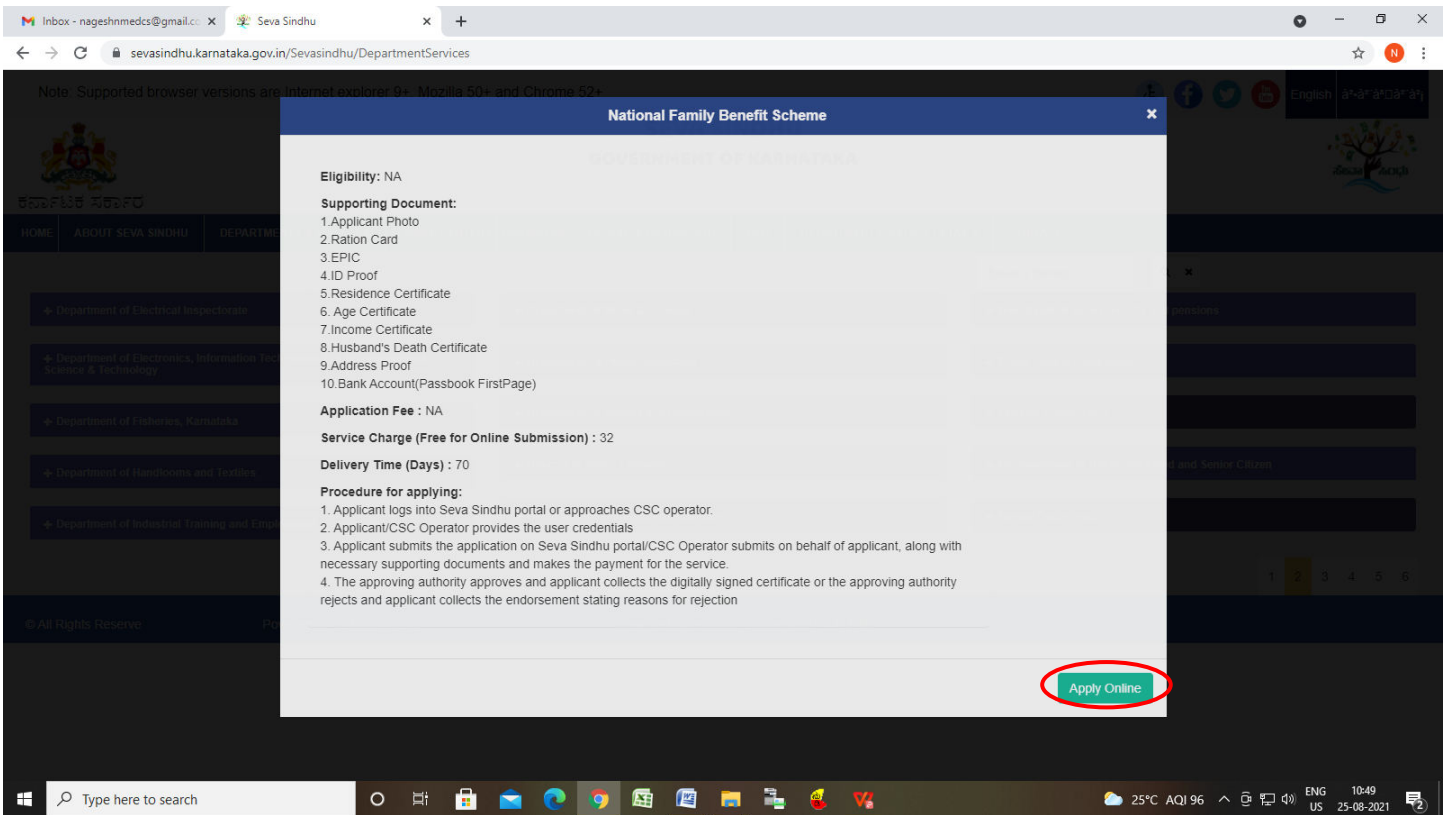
Inbox - nageshnmedcs@gmail.cc ×
Seva Sindhu ×
+
sevasindhu.karnataka.gov.in/Sevasindhu/DepartmentServices

Note: Supported browser versions are Internet explorer 9+, Mozilla 50+ and Chrome 52+

English

HOME ABOUT SEVA SINDHU DEPARTME

+ Department of Electrical Inspectorate
+ Department of Electronics, Information Tech Science & Technology
+ Department of Fisheries, Karnataka
+ Department of Handlooms and Textiles
+ Department of Industrial Training and Empl

pensions
d and Senior Citizen

1 2 3 4 5 6

© All Rights Reserve

National Family Benefit Scheme ×

Eligibility: NA

Supporting Document:
1.Applicant Photo
2.Ration Card
3.EPIC
4.ID Proof
5.Residence Certificate
6. Age Certificate
7.Income Certificate
8.Husband's Death Certificate
9.Address Proof
10.Bank Account(Passbook FirstPage)

Application Fee : NA

Service Charge (Free for Online Submission) : 32

Delivery Time (Days) : 70

Procedure for applying:
1. Applicant logs into Seva Sindhu portal or approaches CSC operator.
2. Applicant/CSC Operator provides the user credentials
3. Applicant submits the application on Seva Sindhu portal/CSC Operator submits on behalf of applicant, along with necessary supporting documents and makes the payment for the service.
4. The approving authority approves and applicant collects the digitally signed certificate or the approving authority rejects and applicant collects the endorsement stating reasons for rejection

Apply Online

Type here to search
25°C AQI 96 ENG US 10:49 25-08-2021